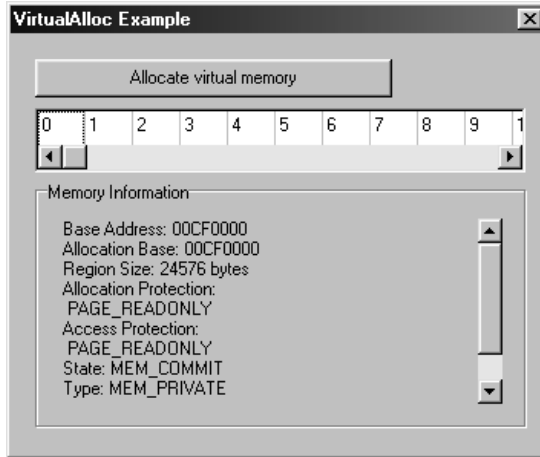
VirtualAlloc Example

Allocate virtual memory

0 1 2 3 4 5 6 7 8 9 1

Memory Information

Base Address: 00CF0000
Allocation Base: 00CF0000
Region Size: 24576 bytes
Allocation Protection:
PAGE_READONLY
Access Protection:
PAGE_READONLY
State: MEM_COMMIT
Type: MEM_PRIVATE